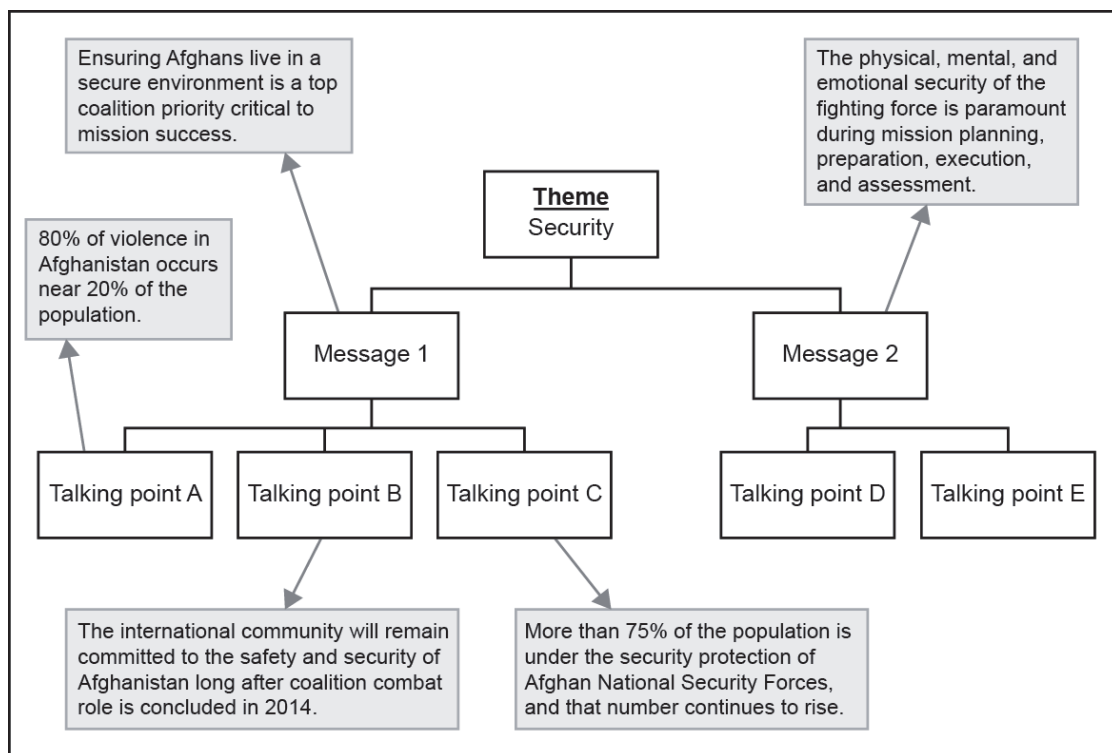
Ensuring Afghans live in a secure environment is a top coalition priority critical to mission success.

The physical, mental, and emotional security of the fighting force is paramount during mission planning, preparation, execution, and assessment.

**Theme**
Security

80% of violence in Afghanistan occurs near 20% of the population.

Message 1

Message 2

Talking point A

Talking point B

Talking point C

Talking point D

Talking point E

The international community will remain committed to the safety and security of Afghanistan long after coalition combat role is concluded in 2014.

More than 75% of the population is under the security protection of Afghan National Security Forces, and that number continues to rise.